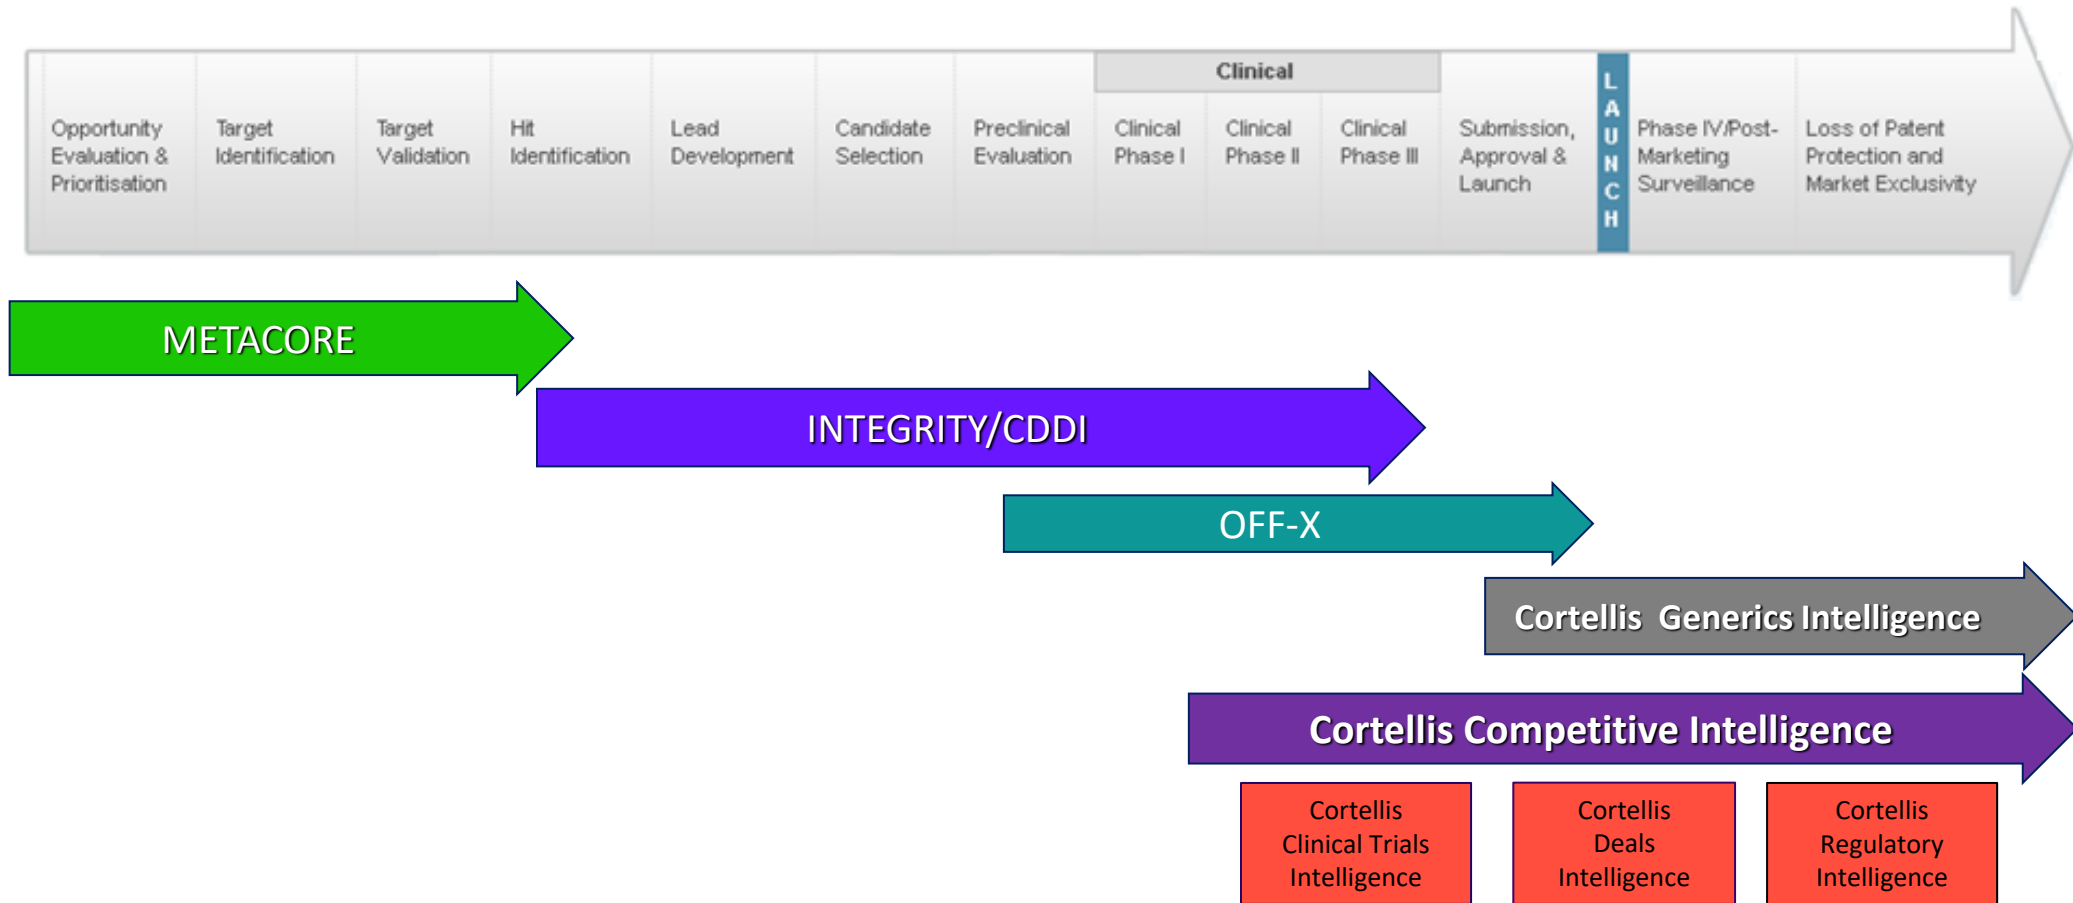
Opportunity Evaluation & Prioritisation

Target Identification

Target Validation

Hit Identification

Lead Development

Candidate Selection

Preclinical Evaluation

Clinical

Clinical Phase I

Clinical Phase II

Clinical Phase III

Submission, Approval & Launch

LAUNCH

Phase IV/Post-Marketing Surveillance

Loss of Patent Protection and Market Exclusivity

METACORE

INTEGRITY/CDDI

OFF-X

Cortellis Generics Intelligence

Cortellis Competitive Intelligence

Cortellis Clinical Trials Intelligence

Cortellis Deals Intelligence

Cortellis Regulatory Intelligence